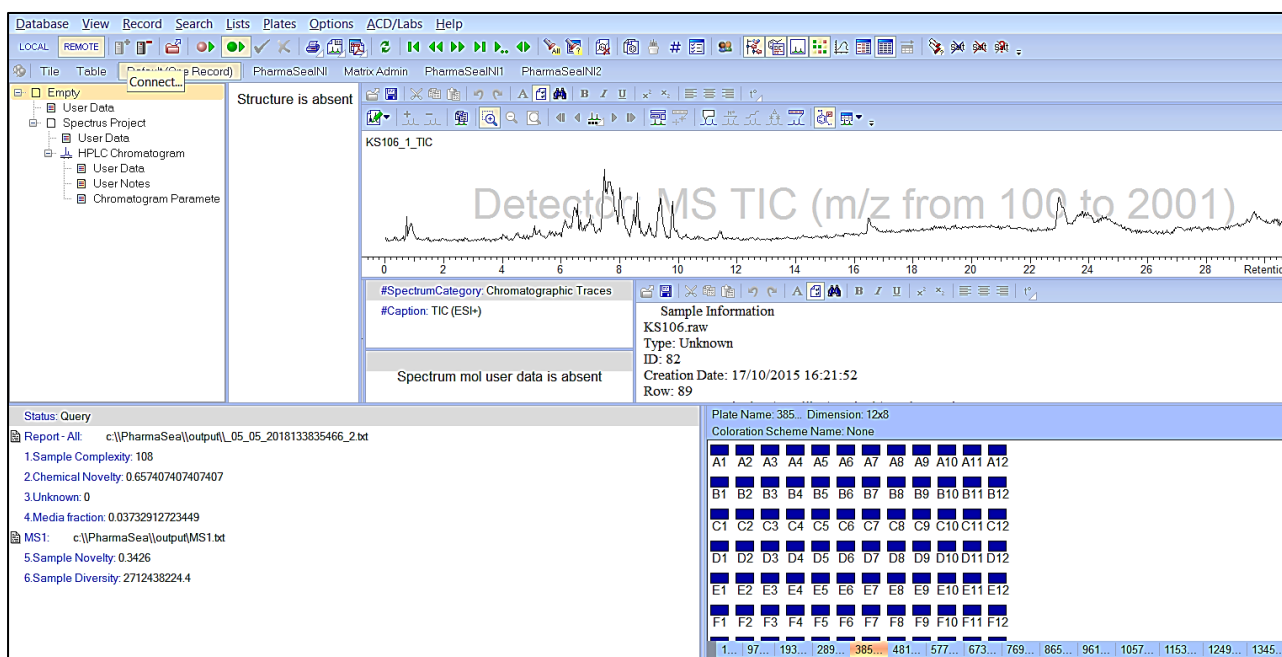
Database View Record Search Lists Plates Options ACD/Labs Help

LOCAL REMOTE

Tile Table Default (One Record) PharmaSeaNI Matrix Admin PharmaSeaNI1 PharmaSeaNI2

Connect...

Empty
User Data
Spectrus Project
User Data
HPLC Chromatogram
User Data
User Notes
Chromatogram Paramete

Structure is absent

KS106_1_TIC

Detector: MS TIC (m/z from 100 to 2001)

0 2 4 6 8 10 12 14 16 18 20 22 24 26 28 Retenti

#SpectrumCategory: Chromatographic Traces

#Caption: TIC (ESI+)

Spectrum mol user data is absent

Sample Information
KS106.raw
Type: Unknown
ID: 82
Creation Date: 17/10/2015 16:21:52
Row: 89

Status: Query

Report - All: c:\\PharmaSea\\output\\_05_05_2018133835466_2.txt

1.Sample Complexity: 108

2.Chemical Novelty: 0.657407407407407

3.Unknown: 0

4.Media fraction: 0.03732912723449

MS1: c:\\PharmaSea\\output\MS1.txt

5.Sample Novelty: 0.3426

6.Sample Diversity: 2712438224.4

Plate Name: 385... Dimension: 12x8

Coloration Scheme Name: None

A1 A2 A3 A4 A5 A6 A7 A8 A9 A10 A11 A12
B1 B2 B3 B4 B5 B6 B7 B8 B9 B10 B11 B12
C1 C2 C3 C4 C5 C6 C7 C8 C9 C10 C11 C12
D1 D2 D3 D4 D5 D6 D7 D8 D9 D10 D11 D12
E1 E2 E3 E4 E5 E6 E7 E8 E9 E10 E11 E12
F1 F2 F3 F4 F5 F6 F7 F8 F9 F10 F11 F12

1... 97... 193... 289... 385... 481... 577... 673... 769... 865... 961... 1057... 1153... 1249... 1345...